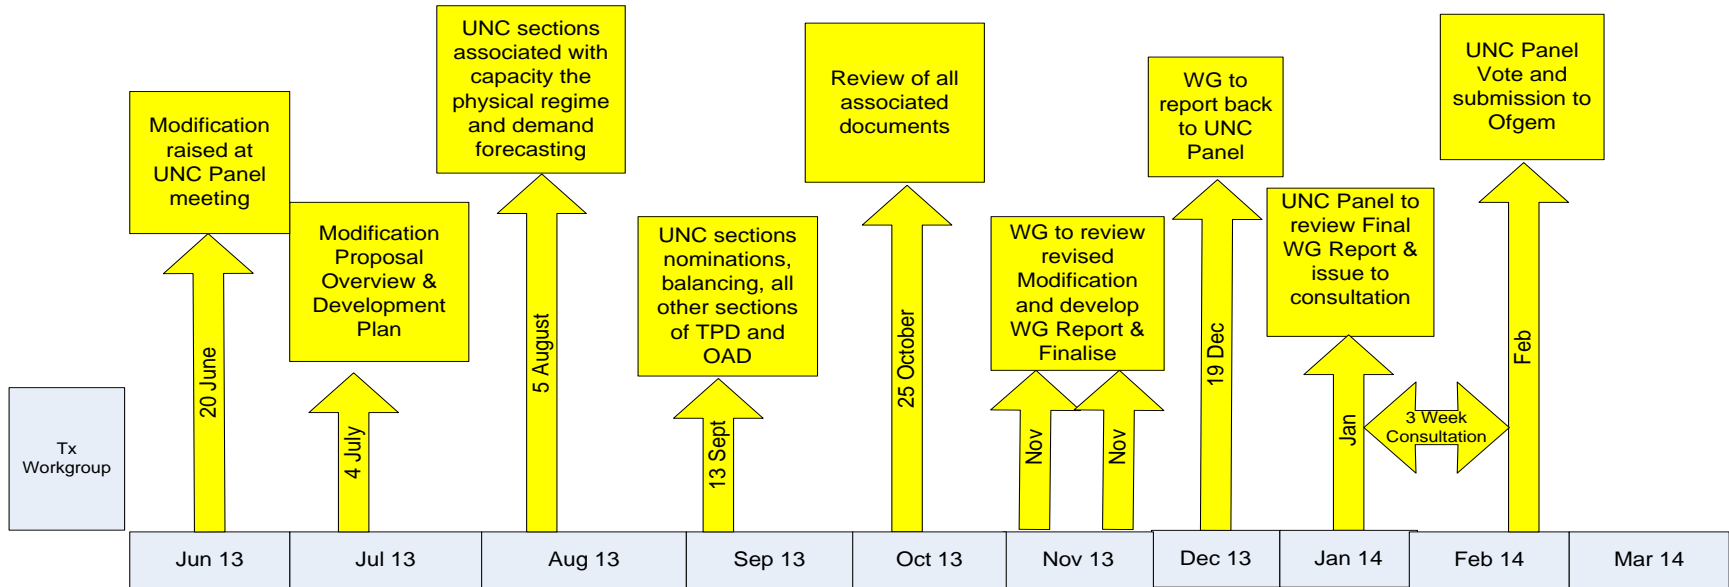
Tx Workgroup

Modification raised at UNC Panel meeting

20 June

Modification Proposal Overview & Development Plan

4 July

UNC sections associated with capacity the physical regime and demand forecasting

5 August

UNC sections nominations, balancing, all other sections of TPD and OAD

13 Sept

Review of all associated documents

25 October

WG to review revised Modification and develop WG Report & Finalise

Nov

Nov

WG to report back to UNC Panel

19 Dec

UNC Panel to review Final WG Report & issue to consultation

Jan

3 Week Consultation

UNC Panel Vote and submission to Ofgem

Feb

| Jun 13 | Jul 13 | Aug 13 | Sep 13 | Oct 13 | Nov 13 | Dec 13 | Jan 14 | Feb 14 | Mar 14 |